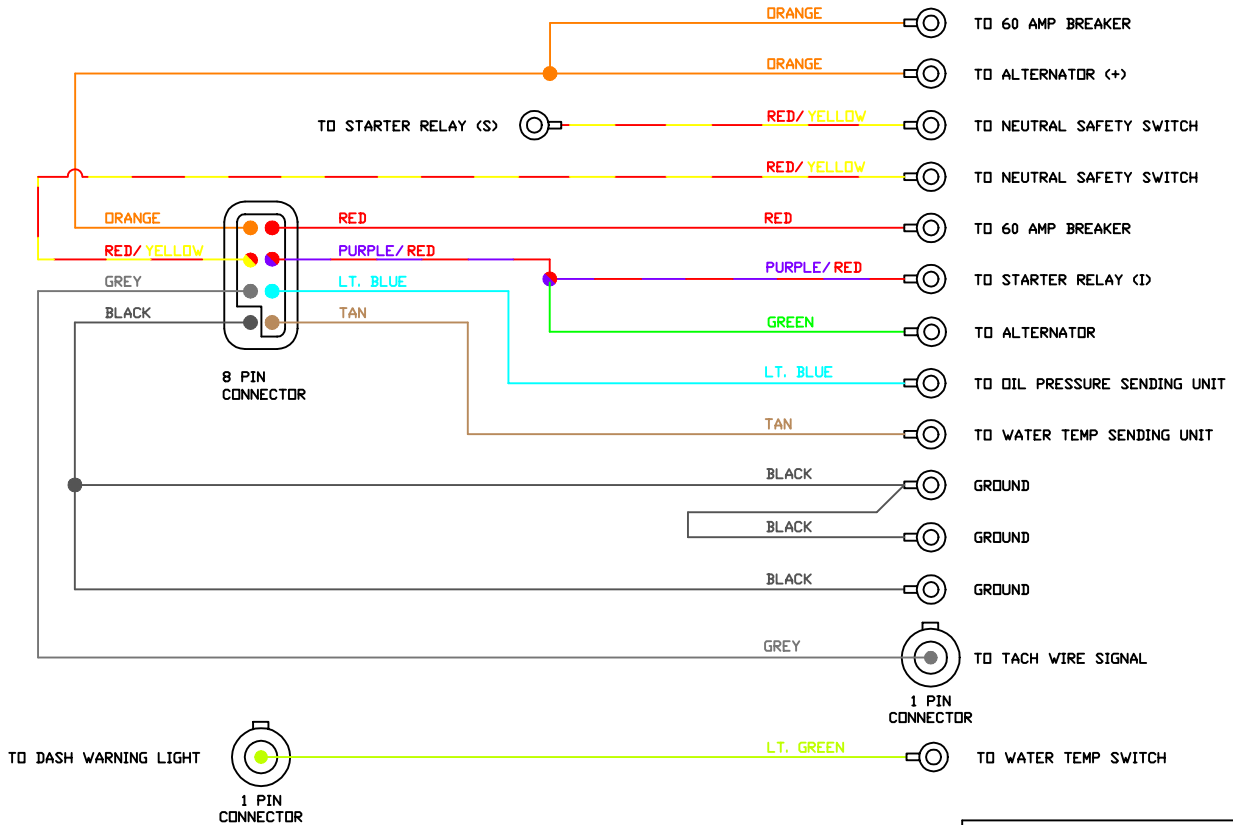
ORANGE
TO 60 AMP BREAKER
ORANGE
TO ALTERNATOR (+)
TO STARTER RELAY (S)
RED/ YELLOW
TO NEUTRAL SAFETY SWITCH
RED/ YELLOW
TO NEUTRAL SAFETY SWITCH
ORANGE
RED
RED
TO 60 AMP BREAKER
RED/ YELLOW
PURPLE/ RED
PURPLE/ RED
TO STARTER RELAY (I)
GREY
LT. BLUE
BLACK
TAN
GREEN
TO ALTERNATOR
8 PIN
CONNECTOR
LT. BLUE
TO OIL PRESSURE SENDING UNIT
TAN
TO WATER TEMP SENDING UNIT
BLACK
GROUND
BLACK
GROUND
BLACK
GROUND
GREY
TO TACH WIRE SIGNAL
1 PIN
CONNECTOR
TO DASH WARNING LIGHT
LT. GREEN
TO WATER TEMP SWITCH
1 PIN
CONNECTOR